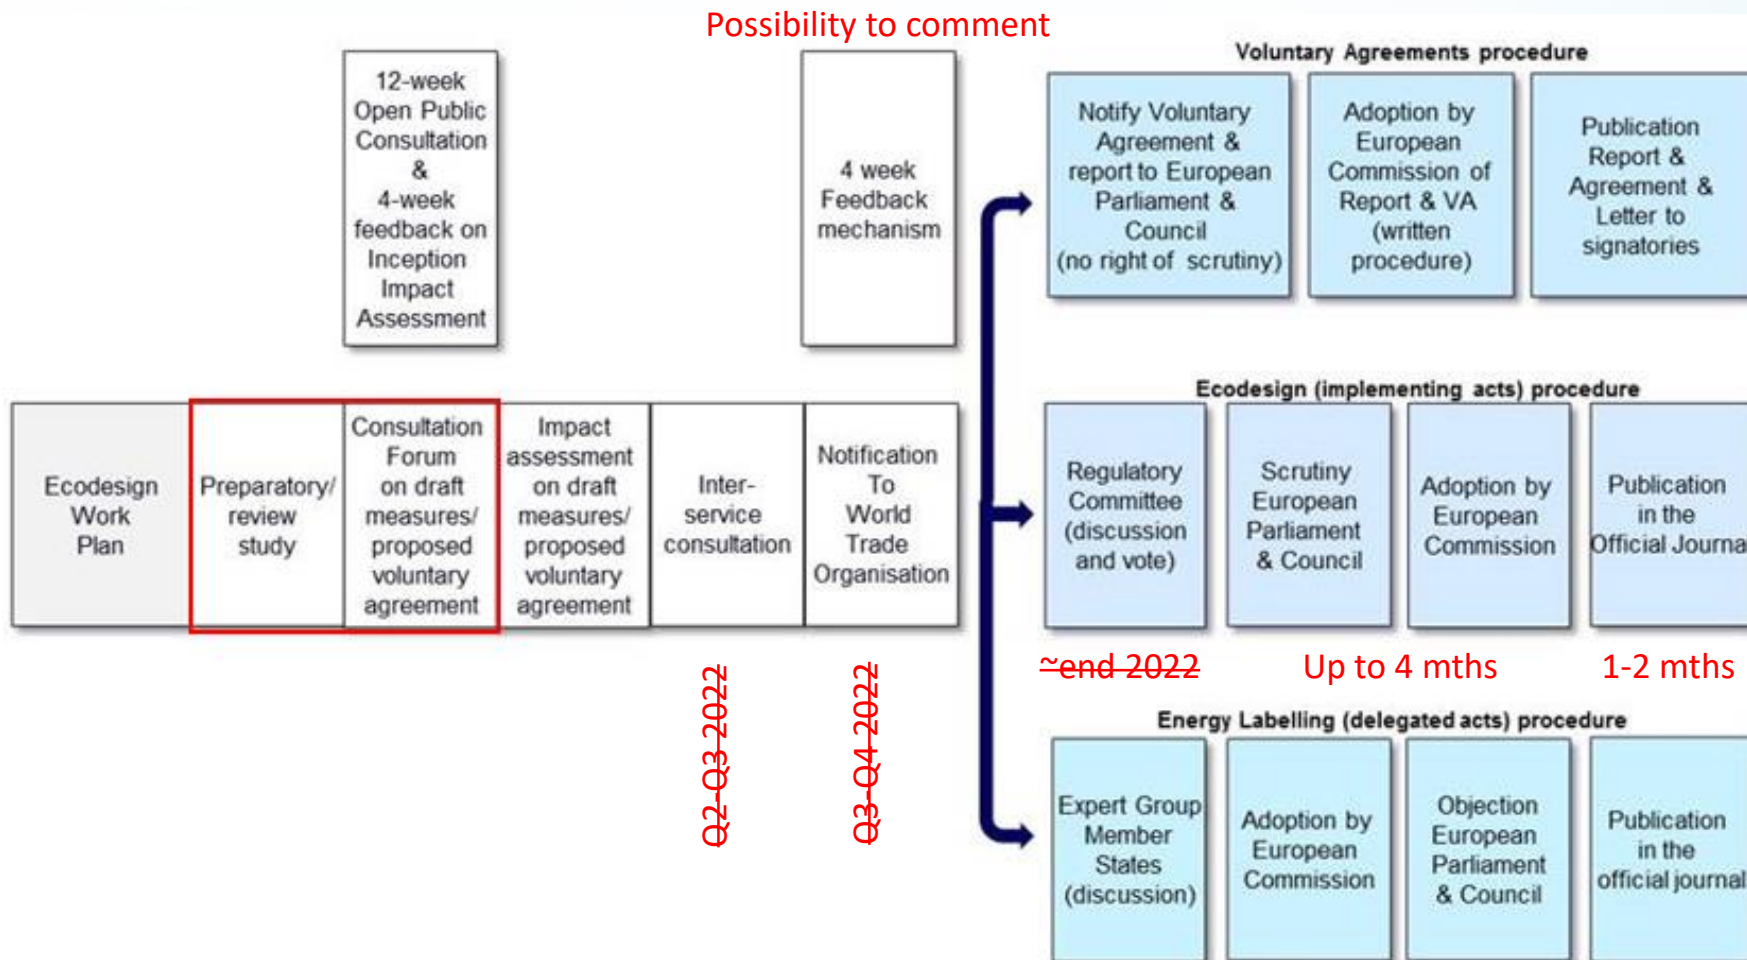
Possibility to comment

12-week Open Public Consultation & 4-week feedback on Inception Impact Assessment

4 week Feedback mechanism

Ecodesign Work Plan

Preparatory/ review study

Consultation Forum on draft measures/ proposed voluntary agreement

Impact assessment on draft measures/ proposed voluntary agreement

Inter-service consultation

Notification To World Trade Organisation

Q2-Q3 2022

Q3-Q4 2022

Voluntary Agreements procedure

Notify Voluntary Agreement & report to European Parliament & Council (no right of scrutiny)

Adoption by European Commission of Report & VA (written procedure)

Publication Report & Agreement & Letter to signatories

Ecodesign (implementing acts) procedure

Regulatory Committee (discussion and vote)

Scrutiny European Parliament & Council

Adoption by European Commission

Publication in the Official Journa

~end 2022

Up to 4 mths

1-2 mths

Energy Labelling (delegated acts) procedure

Expert Group Member States (discussion)

Adoption by European Commission

Objection European Parliament & Council

Publication in the official journal